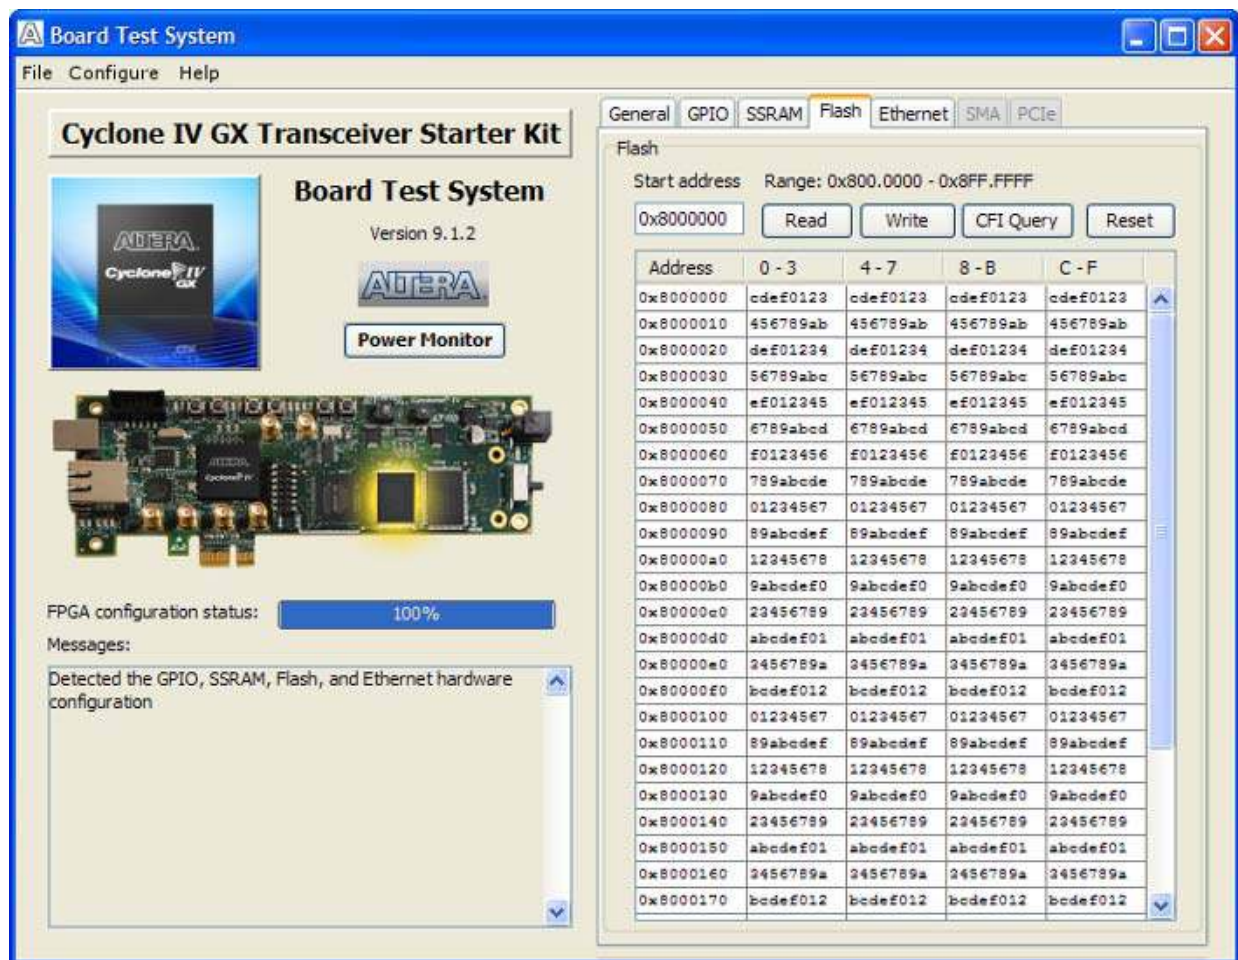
Board Test System

File Configure Help

Cyclone IV GX Transceiver Starter Kit

ALTERA
Cyclone IV GX

Board Test System

Version 9.1.2

ALTERA

Power Monitor

FPGA configuration status: 100%

Messages:

Detected the GPIO, SSRAM, Flash, and Ethernet hardware configuration

General GPIO SSRAM Flash Ethernet SMA PCIe

Flash

Start address Range: 0x800.0000 - 0x8FF.FFFF

0x8000000 Read Write CFI Query Reset

| Address | 0 - 3 | 4 - 7 | 8 - B | C - F |
|---|---|---|---|---|
| 0x8000000 | cdef0123 | cdef0123 | cdef0123 | cdef0123 |
| 0x8000010 | 456789ab | 456789ab | 456789ab | 456789ab |
| 0x8000020 | def01234 | def01234 | def01234 | def01234 |
| 0x8000030 | 56789abc | 56789abc | 56789abc | 56789abc |
| 0x8000040 | ef012345 | ef012345 | ef012345 | ef012345 |
| 0x8000050 | 6789abcd | 6789abcd | 6789abcd | 6789abcd |
| 0x8000060 | f0123456 | f0123456 | f0123456 | f0123456 |
| 0x8000070 | 789abcde | 789abcde | 789abcde | 789abcde |
| 0x8000080 | 01234567 | 01234567 | 01234567 | 01234567 |
| 0x8000090 | 89abcdef | 89abcdef | 89abcdef | 89abcdef |
| 0x80000a0 | 12345678 | 12345678 | 12345678 | 12345678 |
| 0x80000b0 | 9abcdef0 | 9abcdef0 | 9abcdef0 | 9abcdef0 |
| 0x80000c0 | 23456789 | 23456789 | 23456789 | 23456789 |
| 0x80000d0 | abcdef01 | abcdef01 | abcdef01 | abcdef01 |
| 0x80000e0 | 3456789a | 3456789a | 3456789a | 3456789a |
| 0x80000f0 | bcdef012 | bcdef012 | bcdef012 | bcdef012 |
| 0x8000100 | 01234567 | 01234567 | 01234567 | 01234567 |
| 0x8000110 | 89abcdef | 89abcdef | 89abcdef | 89abcdef |
| 0x8000120 | 12345678 | 12345678 | 12345678 | 12345678 |
| 0x8000130 | 9abcdef0 | 9abcdef0 | 9abcdef0 | 9abcdef0 |
| 0x8000140 | 23456789 | 23456789 | 23456789 | 23456789 |
| 0x8000150 | abcdef01 | abcdef01 | abcdef01 | abcdef01 |
| 0x8000160 | 3456789a | 3456789a | 3456789a | 3456789a |
| 0x8000170 | bcdef012 | bcdef012 | bcdef012 | bcdef012 |